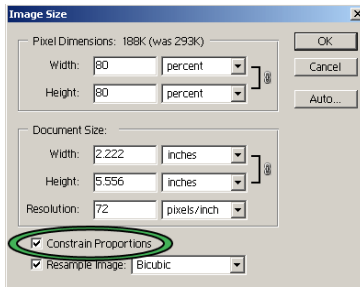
Image Size
x

Pixel Dimensions: 188K (was 293K)

Width: 80 percent

Height: 80 percent

OK

Cancel

Auto...

Document Size:

Width: 2.222 inches

Height: 5.556 inches

Resolution: 72 pixels/inch

Constrain Proportions

Resample Image: Bicubic